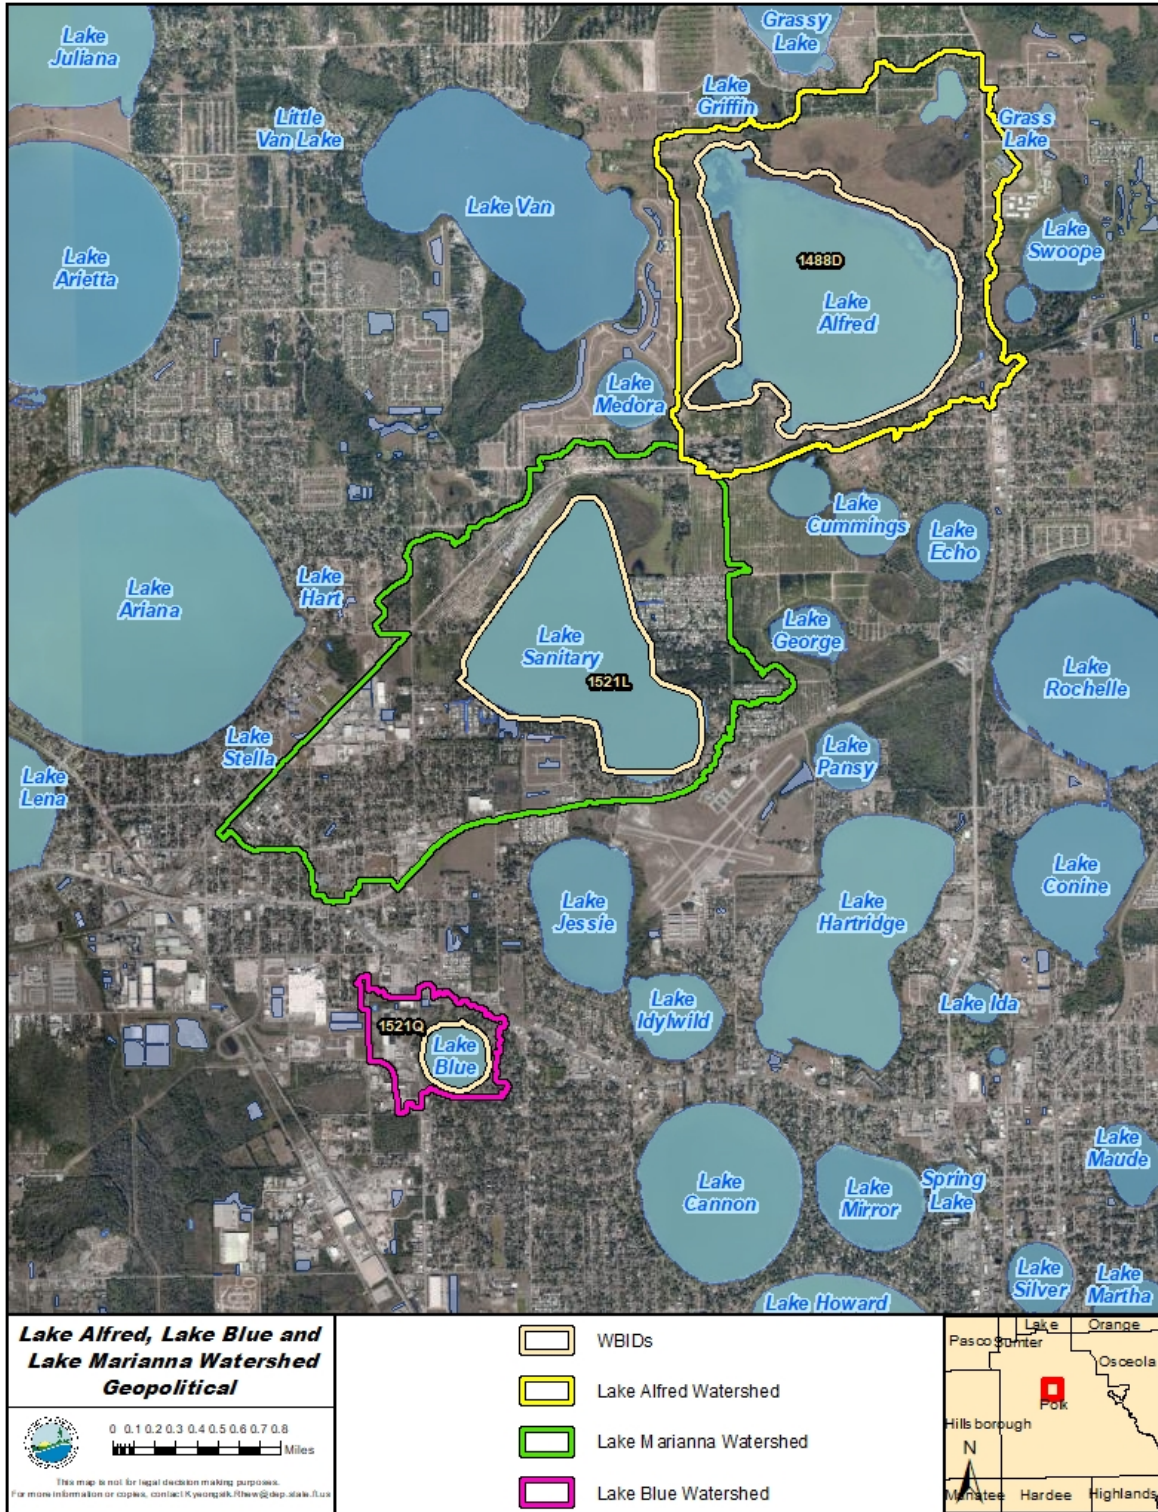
Lake Juliana

Grassy Lake

Lake Griffin

Grass Lake

Little Van Lake

Lake Van

Lake Arietta

1488D

Lake Alfred

Lake Swoope

Lake Medora

Lake Cummings

Lake Echo

Lake Ariana

Lake Hart

Lake Sanitary

1521L

Lake George

Lake Rochelle

Lake Stella

Lake Lena

Lake Pansy

Lake Jessie

Lake Hartridge

Lake Conine

Lake Idylwild

Lake Ida

1521Q

Lake Blue

Lake Maude

Lake Cannon

Lake Mirror

Spring Lake

Lake Silver

Lake Martha

Lake Howard

Lake Alfred, Lake Blue and Lake Marianna Watershed Geopolitical

0 0.1 0.2 0.3 0.4 0.5 0.6 0.7 0.8 Miles

This map is not for legal decision making purposes. For more information or copies, contact Kyeongsik.Rhew@dep.state.fl.us

WBIDs

Lake Alfred Watershed

Lake Marianna Watershed

Lake Blue Watershed

Lake Orange

Pasco Sumter

Osceola

Polk

Hillsborough

N

Manatee Hardee Highlands